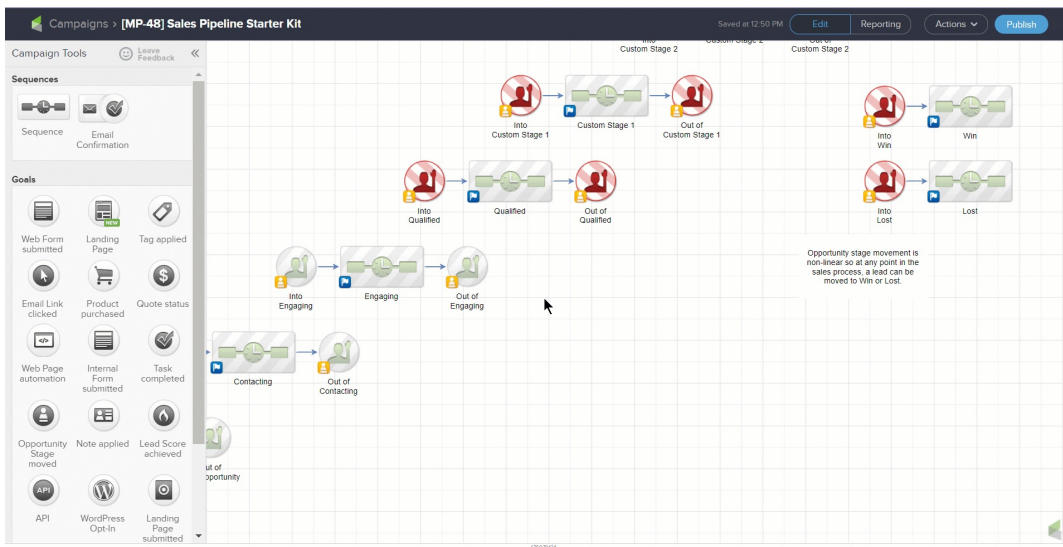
Campaigns > [MP-48] Sales Pipeline Starter Kit

Saved at 12:50 PM Edit Reporting Actions Publish

Campaign Tools Leave Feedback «

Sequences

Sequence Email Confirmation

Goals

Web Form submitted Landing Page Tag applied

Email Link clicked Product purchased Quote status

Web Page automation Internal Form submitted Task completed

Opportunity Stage moved Note applied Lead Score achieved

API WordPress Opt-In Landing Page submitted

Into Custom Stage 2 Custom Stage 2 Out of Custom Stage 2

Into Custom Stage 1 Custom Stage 1 Out of Custom Stage 1

Into Win Win

Into Qualified Qualified Out of Qualified

Into Lost Lost

Opportunity stage movement is non-linear so at any point in the sales process, a lead can be moved to Win or Lost.

Into Engaging Engaging Out of Engaging

Contacting Out of Contacting

ut of pportunity